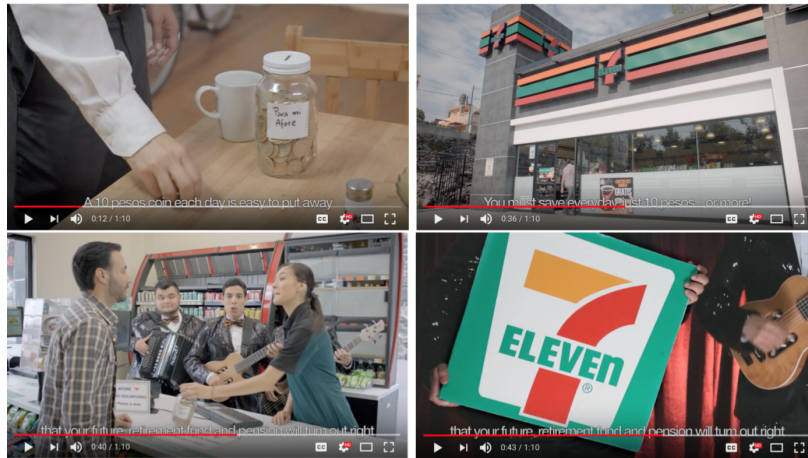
Para mi Afore

A 10 pesos coin each day is easy to put away.

0:12 / 1:10

You must save every day, just 10 pesos... or more!

0:36 / 1:10

that your future, retirement fund and pension will turn out right

0:40 / 1:10

ELEVEn

that your future, retirement fund and pension will turn out right

0:43 / 1:10